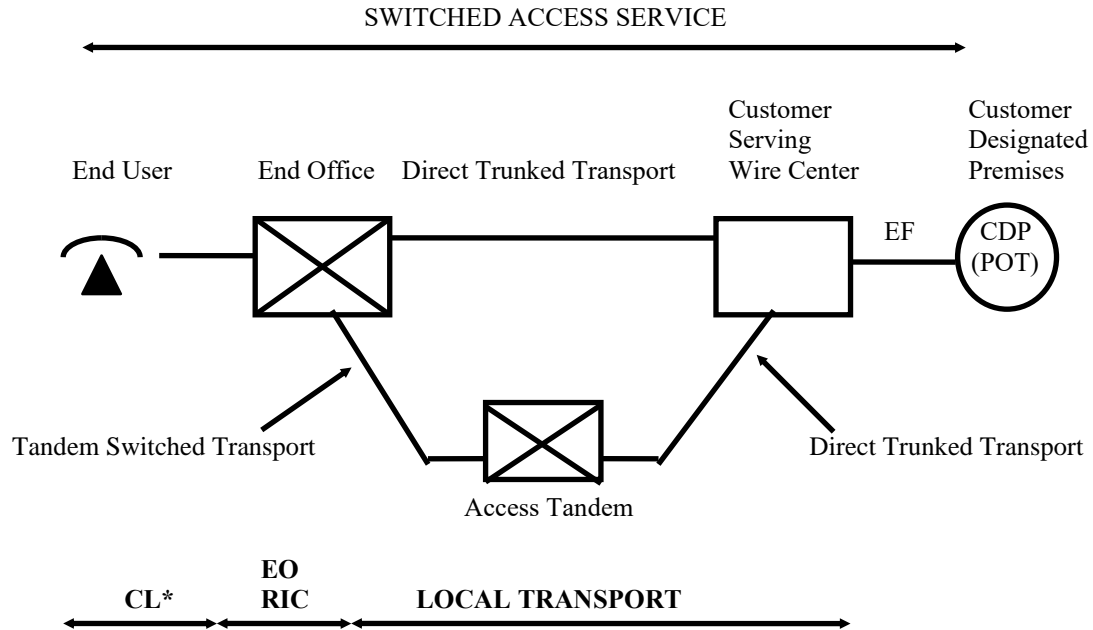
SWITCHED ACCESS SERVICE

End User

End Office

Direct Trunked Transport

Customer Serving Wire Center

Customer Designated Premises

EF

CDP (POT)

Tandem Switched Transport

Direct Trunked Transport

Access Tandem

CL*

EO RIC

LOCAL TRANSPORT